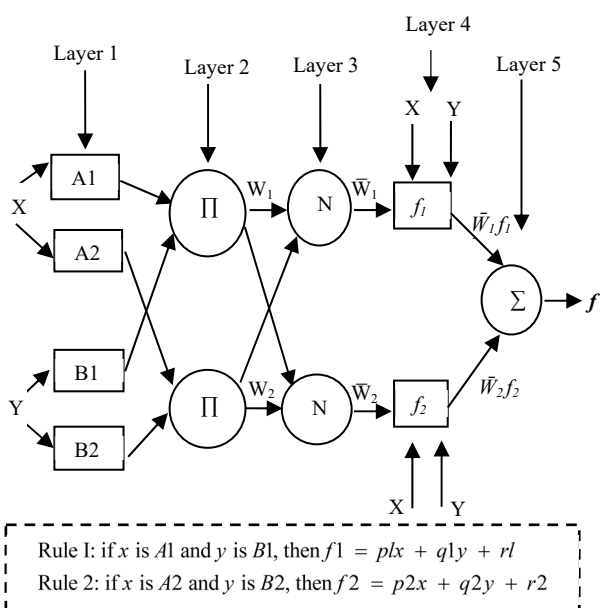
Layer 4

Layer 1

Layer 2

Layer 3

Layer 5

X

Y

A1

A2

B1

B2

X

Y

$\Pi$

$\Pi$

$W_1$

$W_2$

N

N

$\bar{W}_1$

$\bar{W}_2$

$f_1$

$f_2$

$\bar{W}_1 f_1$

$\bar{W}_2 f_2$

$\Sigma$

$f$

X

Y

Rule I: if $x$ is $A1$ and $y$ is $B1$, then $f1 = plx + q1y + rl$

Rule 2: if $x$ is $A2$ and $y$ is $B2$, then $f2 = p2x + q2y + r2$